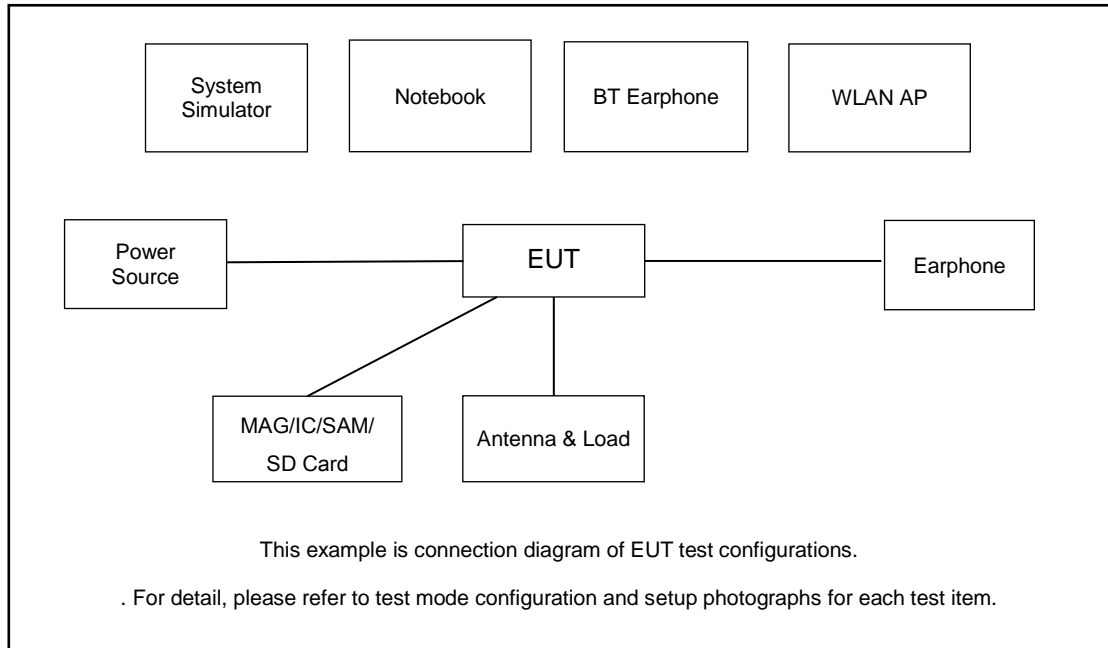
System Simulator

Notebook

BT Earphone

WLAN AP

Power Source

EUT

Earphone

MAG/IC/SAM/ SD Card

Antenna & Load

This example is connection diagram of EUT test configurations.

. For detail, please refer to test mode configuration and setup photographs for each test item.